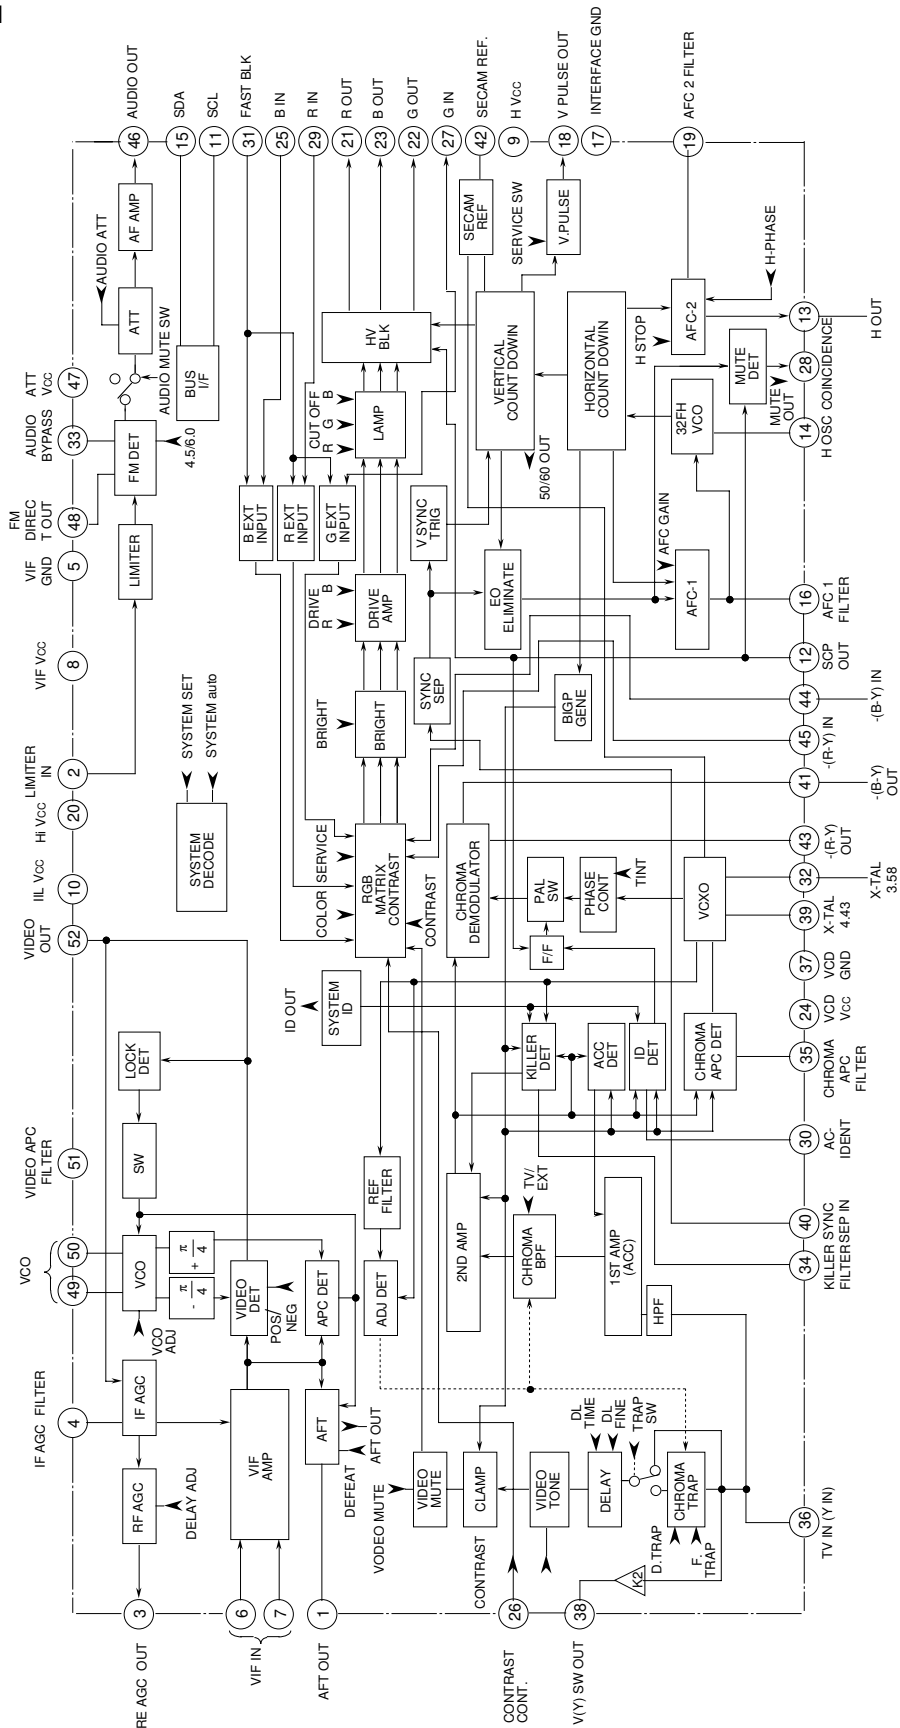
AUDIO OUT 46
SDA 15
SCL 11
FAST BLK 31
B IN 25
R IN 29
R OUT 21
B OUT 23
G OUT 22
G IN 27
SECAM REF. 42
H Vcc 9
V PULSE OUT 18
INTERFACE GND 17
AFC 2 FILTER 19

ATT Vcc 47
AUDIO BYPASS 33
FM DIREC T OUT 48
VIF GND 5
VIF Vcc 8
LIMITER IN 2
Hi Vcc 20
IIL Vcc 10
VIDEO OUT 52
VIDEO APC FILTER 51
VCO 50 49
IF AGC FILTER 4
RE AGC OUT 3
VIF IN 6 7
AFT OUT 1
CONTRAST CONT. 26
V(Y) SW OUT 38
TV IN (Y IN) 36
KILLER FILTER 34
SYNC SEP IN 40
AC-IDENT 30
CHROMA APC FILTER 35
VCD Vcc 24
VCD GND 37
X-TAL 4.43 39
X-TAL 3.58 32
-(R-Y) OUT 43
-(B-Y) OUT 41
-(R-Y) IN 45
-(B-Y) IN 44
SCP OUT 12
AFC 1 FILTER 16
H OSC COINCIDENCE 14
MUTE OUT
28
H OUT 13

AF AMP
AUDIO ATT
ATT
AUDIO MUTE SW
BUS I/F
FM DET
4.5/6.0
LIMITER
SYSTEM SET
SYSTEM auto
SYSTEM DECODE
LOCK DET
SW
VCO
$\frac{\pi}{4}$ +
- $\frac{\pi}{4}$
VCO ADJ
VIDEO DET
POS/NEG
APC DET
IF AGC
RF AGC
DELAY ADJ
VIF AMP
AFT
AFT OUT
DEFEAT
VODEO MUTE
VIDEO MUTE
CLAMP
CONTRAST
VIDEO TONE
DELAY
DL TIME
DL FINE
TRAP SW
CHROMA TRAP
D.TRAP
F. TRAP
K2
HPF
1ST AMP (ACC)
CHROMA BPF
TV/EXT
2ND AMP
ADJ DET
REF FILTER
ID OUT
SYSTEM ID
KILLER DET
ACC DET
ID DET
CHROMA APC DET
VCXO
F/F
PAL SW
PHASE CONT
TINT
CHROMA DEMODULATOR
COLOR SERVICE
RGB MATRIX CONTRAST
CONTRAST
BRIGHT
BRIGHT
SYNC SEP
BIGP GENE
DRIVE R B
DRIVE AMP
EO ELIMINATE
AFC-1
AFC GAIN
B EXT INPUT
R EXT INPUT
G EXT INPUT
V SYNC TRIG
CUT OFF R G B
LAMP
HV BLK
VERTICAL COUNT DOWIN
50/60 OUT
SECAM REF
SERVICE SW
V.PULSE
HORIZONTAL COUNT DOWIN
H STOP
AFC-2
H-PHASE
MUTE DET
32FH VCO